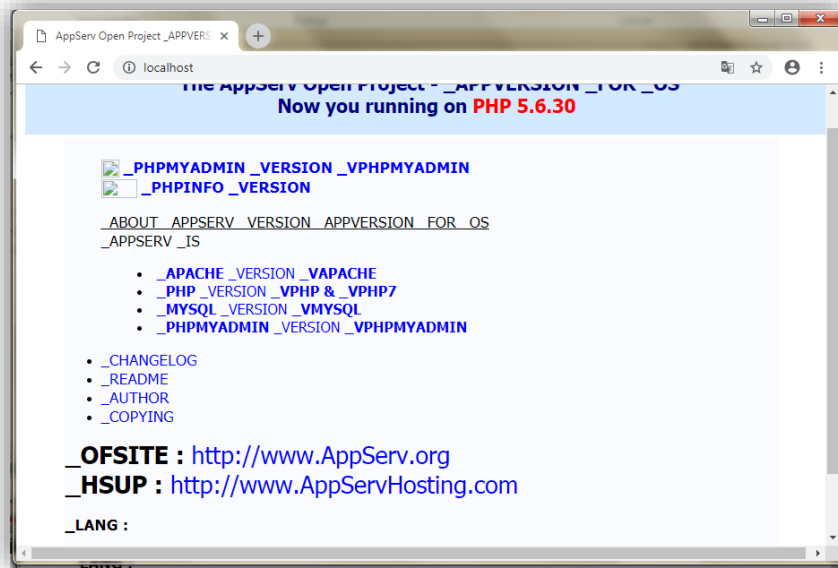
AppServ Open Project _APPVERS ×

localhost

The AppServ Open Project - _APPVERSION _FOR _OS
Now you running on PHP 5.6.30

_PHPMYADMIN _VERSION _VPHPMYADMIN
_PHPINFO _VERSION

_ABOUT _APPSERV _VERSION _APPVERSION _FOR _OS
_APPSERV _IS

- _APACHE _VERSION _VAPACHE
- _PHP _VERSION _VPHP & _VPHP7
- _MYSQL _VERSION _VMYSQL
- _PHPMYADMIN _VERSION _VPHPMYADMIN

- _CHANGELOG
- _README
- _AUTHOR
- _COPYING

_OFSITE : http://www.AppServ.org
_HSUP : http://www.AppServHosting.com

_LANG :